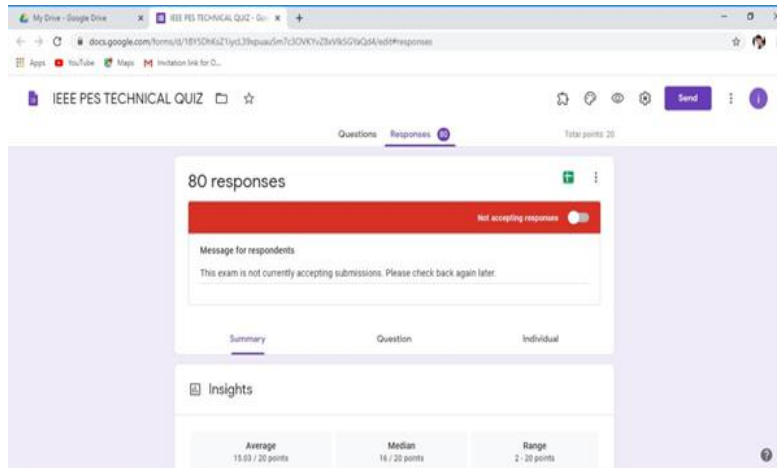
My Drive - Google Drive
IEEE PES TECHNICAL QUIZ - Goo
docs.google.com/forms/d/1BY5DhKsZ1iycL39xpuau5m7c3OVKYvZ8xVlkSGYaQd4/edit#responses
Apps YouTube Maps Invitation link for O...

IEEE PES TECHNICAL QUIZ

Send

Questions Responses 80 Total points: 20

80 responses

Not accepting responses

Message for respondents

This exam is not currently accepting submissions. Please check back again later.

Summary Question Individual

Insights

| Average | Median | Range |
|---|---|---|
| 15.03 / 20 points | 16 / 20 points | 2 - 20 points |